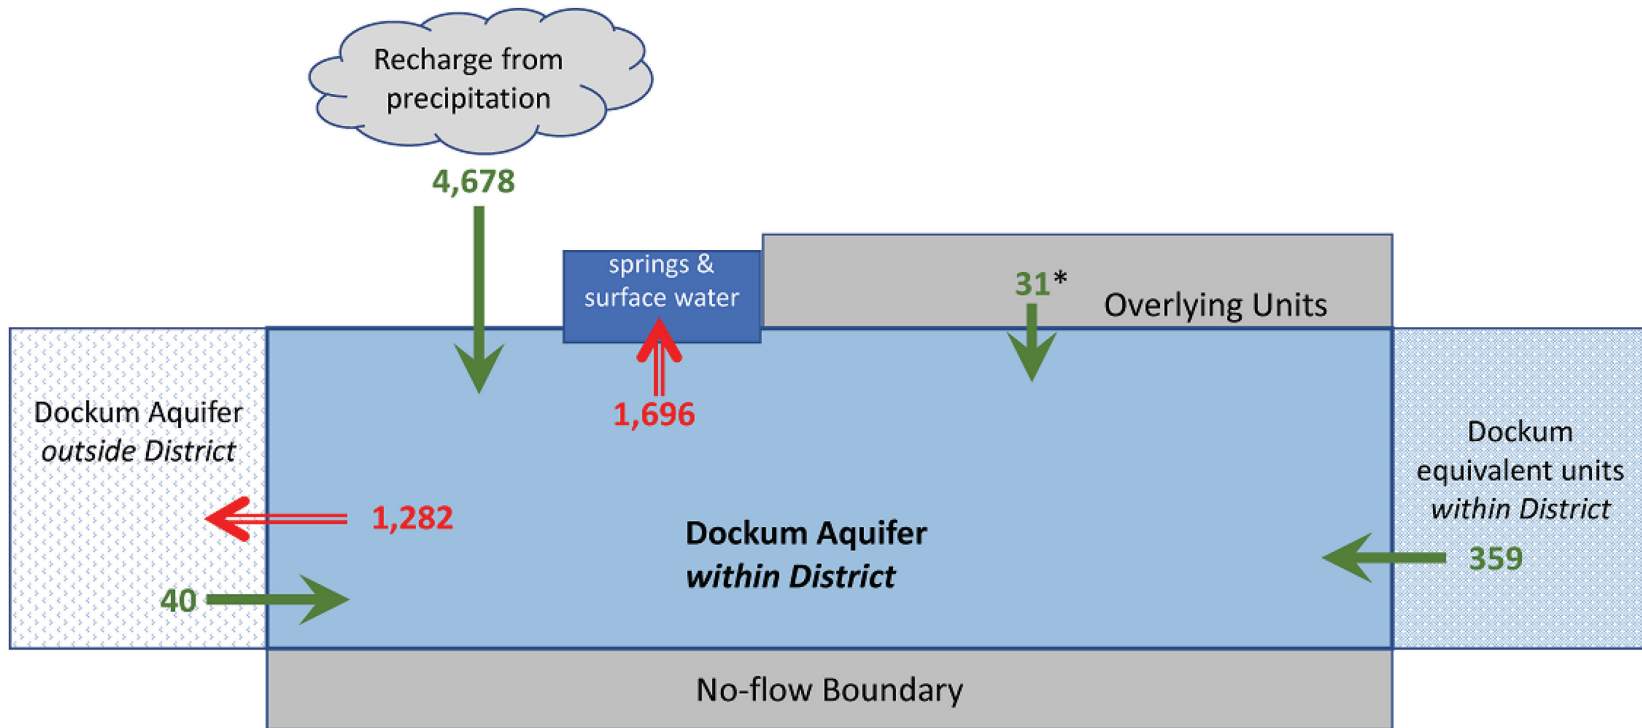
Recharge from precipitation

4,678

springs & surface water

31*

Overlying Units

1,696

Dockum Aquifer *outside District*

1,282

Dockum Aquifer *within District*

Dockum equivalent units *within District*

359

40

No-flow Boundary